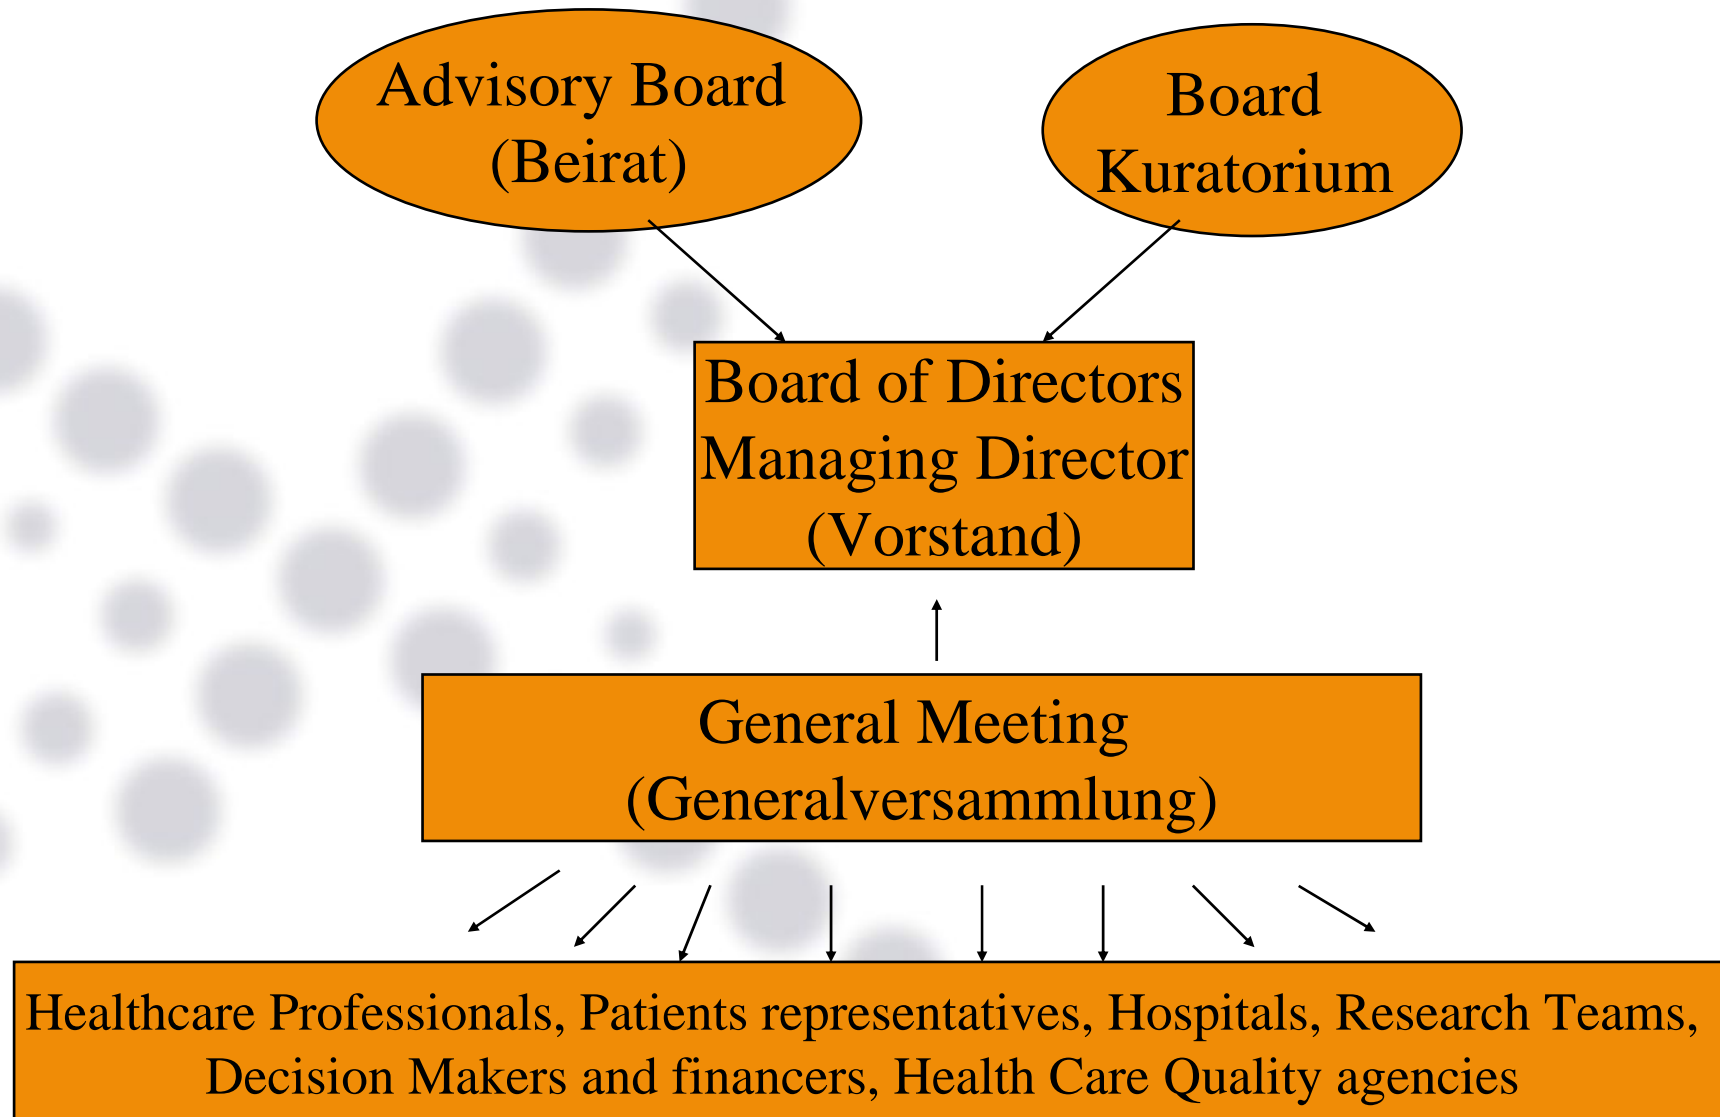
Advisory Board
(Beirat)

Board
Kuratorium

Board of Directors
Managing Director
(Vorstand)

General Meeting
(Generalversammlung)

Healthcare Professionals, Patients representatives, Hospitals, Research Teams, Decision Makers and financers, Health Care Quality agencies